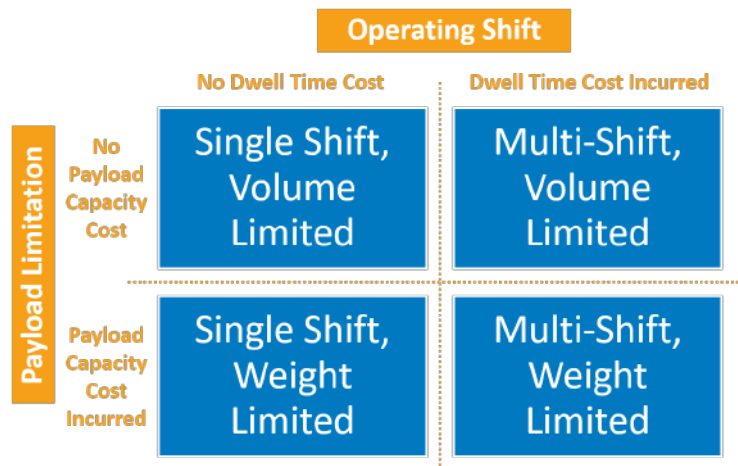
Operating Shift

No Dwell Time Cost

Dwell Time Cost Incurred

Payload Limitation

No Payload Capacity Cost

Single Shift, Volume Limited

Multi-Shift, Volume Limited

Payload Capacity Cost Incurred

Single Shift, Weight Limited

Multi-Shift, Weight Limited